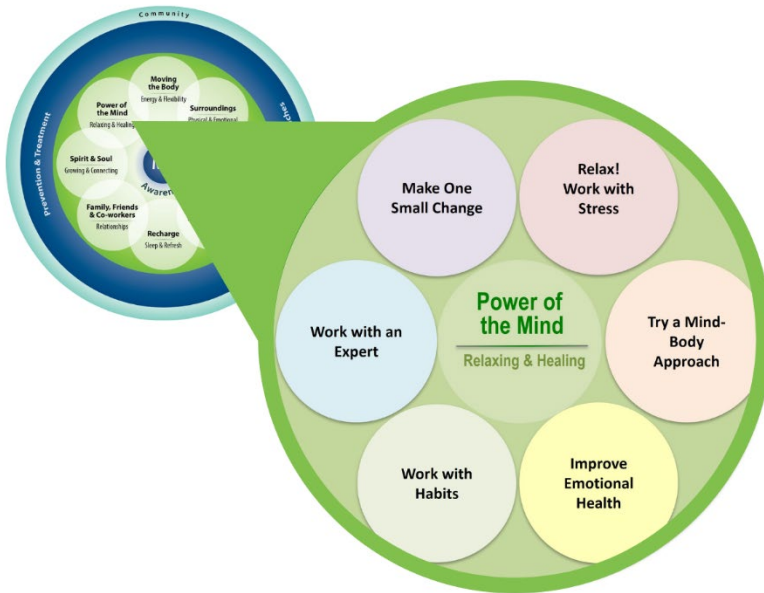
Community

Prevention & Treatment

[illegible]

Moving the Body
Energy & Flexibility

Power of the Mind
Relaxing & Healing

Surroundings
Physical & Emotional

Spirit & Soul
Growing & Connecting

Awaren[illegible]

Family, Friends & Co-workers
Relationships

Recharge
Sleep & Refresh

Make One Small Change

Relax! Work with Stress

Work with an Expert

Power of the Mind

Relaxing & Healing

Try a Mind-Body Approach

Work with Habits

Improve Emotional Health